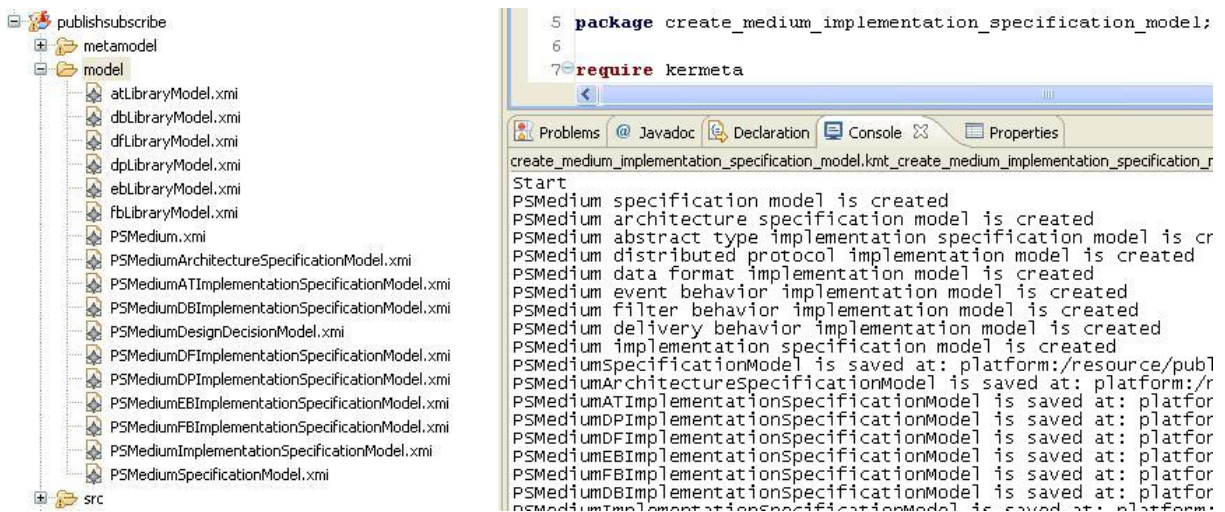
publishsubscribe
metamodel
model
atLibraryModel.xmi
dbLibraryModel.xmi
dfLibraryModel.xmi
dpLibraryModel.xmi
ebLibraryModel.xmi
fbLibraryModel.xmi
PSMedium.xmi
PSMediumArchitectureSpecificationModel.xmi
PSMediumATImplementationSpecificationModel.xmi
PSMediumDBImplementationSpecificationModel.xmi
PSMediumDesignDecisionModel.xmi
PSMediumDFImplementationSpecificationModel.xmi
PSMediumDPImplementationSpecificationModel.xmi
PSMediumEBImplementationSpecificationModel.xmi
PSMediumFBImplementationSpecificationModel.xmi
PSMediumImplementationSpecificationModel.xmi
PSMediumSpecificationModel.xmi
src

5 package create_medium_implementation_specification_model;
6
7 require kermeta

Problems | @ Javadoc | Declaration | Console | Properties

create_medium_implementation_specification_model.kmt_create_medium_implementation_specification_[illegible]
Start
PSMedium specification model is created
PSMedium architecture specification model is created
PSMedium abstract type implementation specification model is cr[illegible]
PSMedium distributed protocol implementation model is created
PSMedium data format implementation model is created
PSMedium event behavior implementation model is created
PSMedium filter behavior implementation model is created
PSMedium delivery behavior implementation model is created
PSMedium implementation specification model is created
PSMediumSpecificationModel is saved at: platform:/resource/publ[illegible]
PSMediumArchitectureSpecificationModel is saved at: platform:/r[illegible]
PSMediumATImplementationSpecificationModel is saved at: platfor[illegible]
PSMediumDPImplementationSpecificationModel is saved at: platfor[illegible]
PSMediumDFImplementationSpecificationModel is saved at: platfor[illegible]
PSMediumEBImplementationSpecificationModel is saved at: platfor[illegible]
PSMediumFBImplementationSpecificationModel is saved at: platfor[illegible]
PSMediumDBImplementationSpecificationModel is saved at: platfor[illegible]
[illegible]